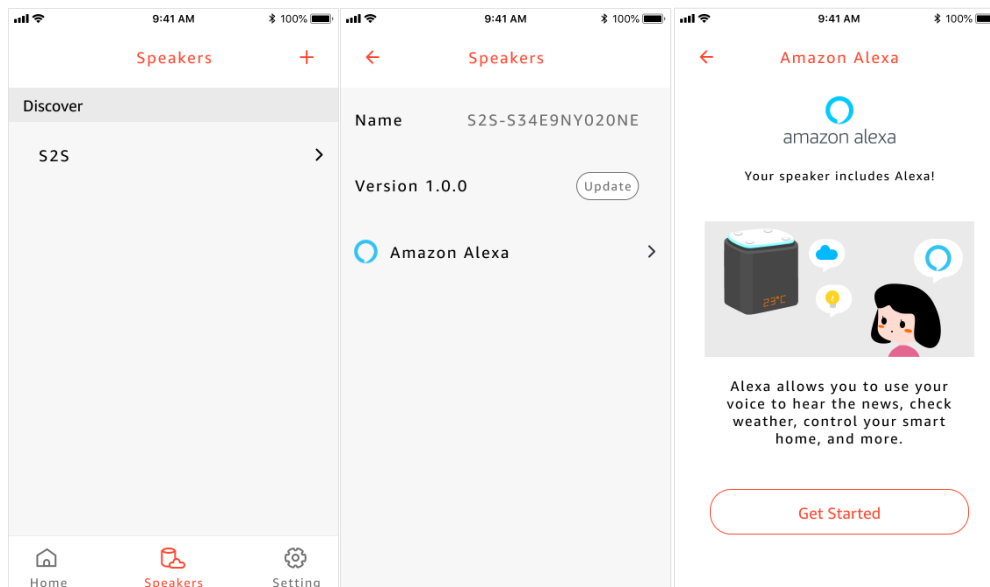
9:41 AM 100%

Speakers +

Discover

S2S

Home Speakers Setting

9:41 AM 100%

Speakers

Name S2S-S34E9NY020NE

Version 1.0.0 Update

Amazon Alexa

9:41 AM 100%

Amazon Alexa

amazon alexa

Your speaker includes Alexa!

23°C

Alexa allows you to use your voice to hear the news, check weather, control your smart home, and more.

Get Started